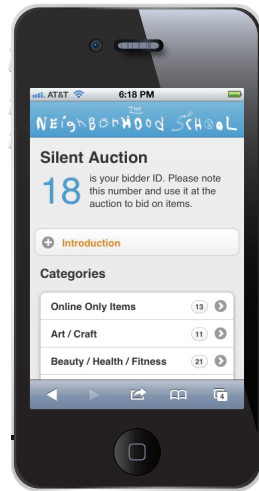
AT&T 6:18 PM

The
NEIGHBORHOOD SCHOOL

Silent Auction

18 is your bidder ID. Please note this number and use it at the auction to bid on items.

Introduction

Categories

Online Only Items 13

Art / Craft 11

Beauty / Health / Fitness 21

4